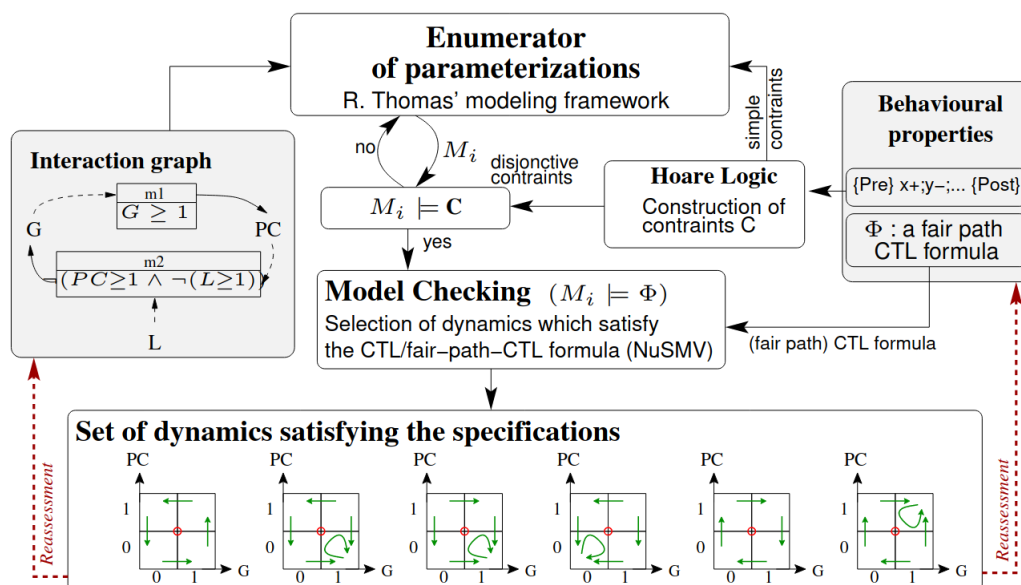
Enumerator of parameterizations
R. Thomas' modeling framework

simple contraints

Behavioural properties

{Pre} x+;y−;... {Post}

$\Phi$ : a fair path CTL formula

Interaction graph

m1
$G \geq 1$

G

PC

m2
$(PC\geq 1 \wedge \neg(L\geq 1))$

L

no

$M_i$

disjonctive contraints

$M_i \models \mathbf{C}$

Hoare Logic
Construction of contraints C

yes

Model Checking $(M_i \models \Phi)$
Selection of dynamics which satisfy the CTL/fair−path−CTL formula (NuSMV)

(fair path) CTL formula

Set of dynamics satisfying the specifications

PC 1 0 0 1 G

PC 1 0 0 1 G

PC 1 0 0 1 G

PC 1 0 0 1 G

PC 1 0 0 1 G

PC 1 0 0 1 G

Reassessment

Reassessment